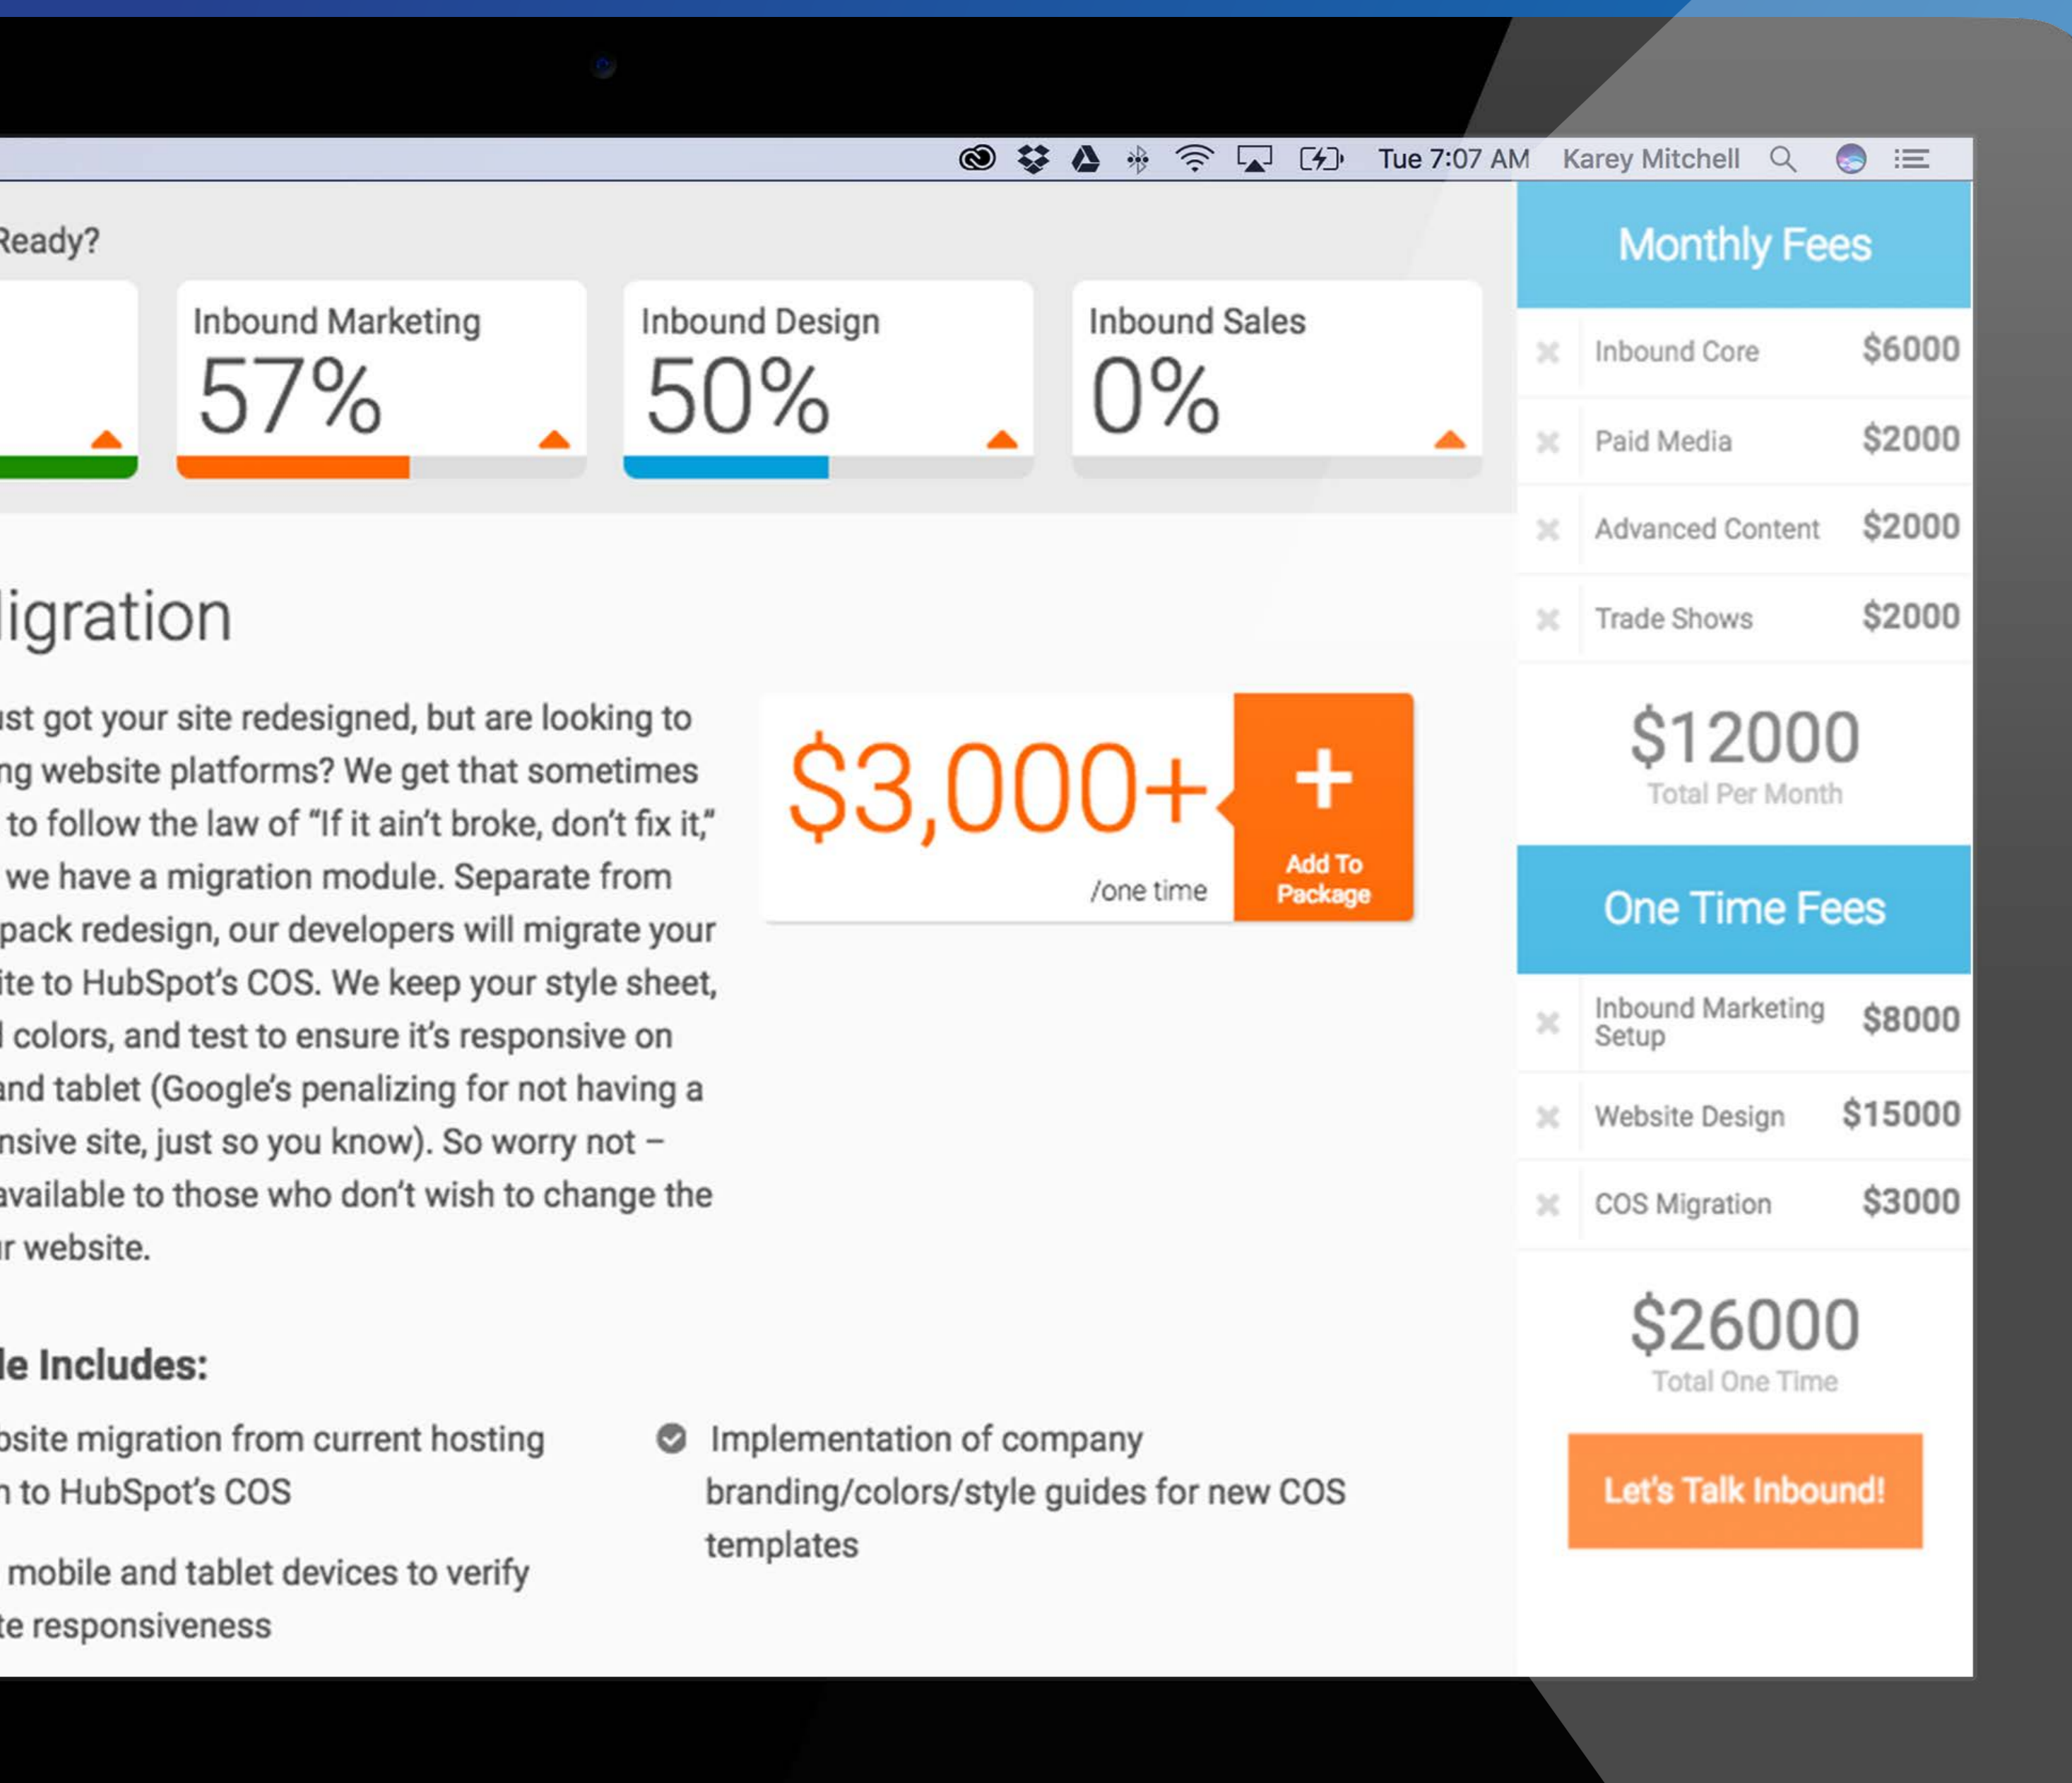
Tue 7:07 AM Karey Mitchell

Ready?

Inbound Marketing
57%

Inbound Design
50%

Inbound Sales
0%

igration

ust got your site redesigned, but are looking to ng website platforms? We get that sometimes to follow the law of "If it ain't broke, don't fix it," we have a migration module. Separate from pack redesign, our developers will migrate your ite to HubSpot's COS. We keep your style sheet, l colors, and test to ensure it's responsive on and tablet (Google's penalizing for not having a nsive site, just so you know). So worry not – available to those who don't wish to change the r website.

$3,000+
/one time

+
Add To Package

le Includes:

bsite migration from current hosting n to HubSpot's COS

mobile and tablet devices to verify te responsiveness

Implementation of company branding/colors/style guides for new COS templates

Monthly Fees

| | | |
|---|---|---|
| × | Inbound Core | $6000 |
| × | Paid Media | $2000 |
| × | Advanced Content | $2000 |
| × | Trade Shows | $2000 |

$12000
Total Per Month

One Time Fees

| | | |
|---|---|---|
| × | Inbound Marketing Setup | $8000 |
| × | Website Design | $15000 |
| × | COS Migration | $3000 |

$26000
Total One Time

Let's Talk Inbound!